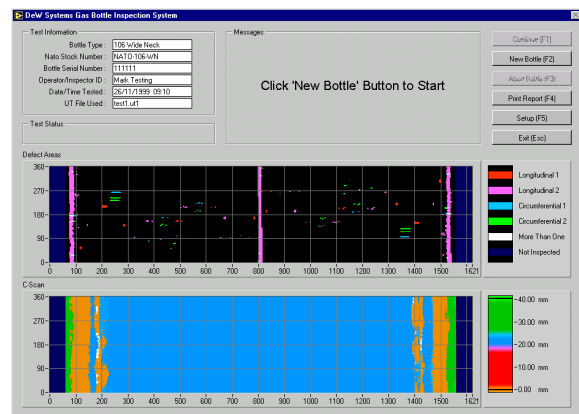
DeW Systems Gas Bottle Inspection System

Test Information

Bottle Type : 106 Wide Neck
Nato Stock Number : NATO-106-WN
Bottle Serial Number : 111111
Operator/Inspector ID : Mark Testing
Date/Time Tested : 26/11/1999 09:10
UT File Used : test1.ut1

Test Status

Messages

Click 'New Bottle' Button to Start

Continue (F1)
New Bottle (F2)
Abort Bottle (F3)
Print Report (F4)
Setup (F5)
Exit (Esc)

Defect Areas

360
270
180
90
0
0 100 200 300 400 500 600 700 800 900 1000 1100 1200 1300 1400 1500 1621

Longitudinal 1
Longitudinal 2
Circumferential 1
Circumferential 2
More Than One
Not Inspected

C-Scan

360
270
180
90
0
0 100 200 300 400 500 600 700 800 900 1000 1100 1200 1300 1400 1500 1621

40.00 mm
30.00 mm
20.00 mm
10.00 mm
0.00 mm